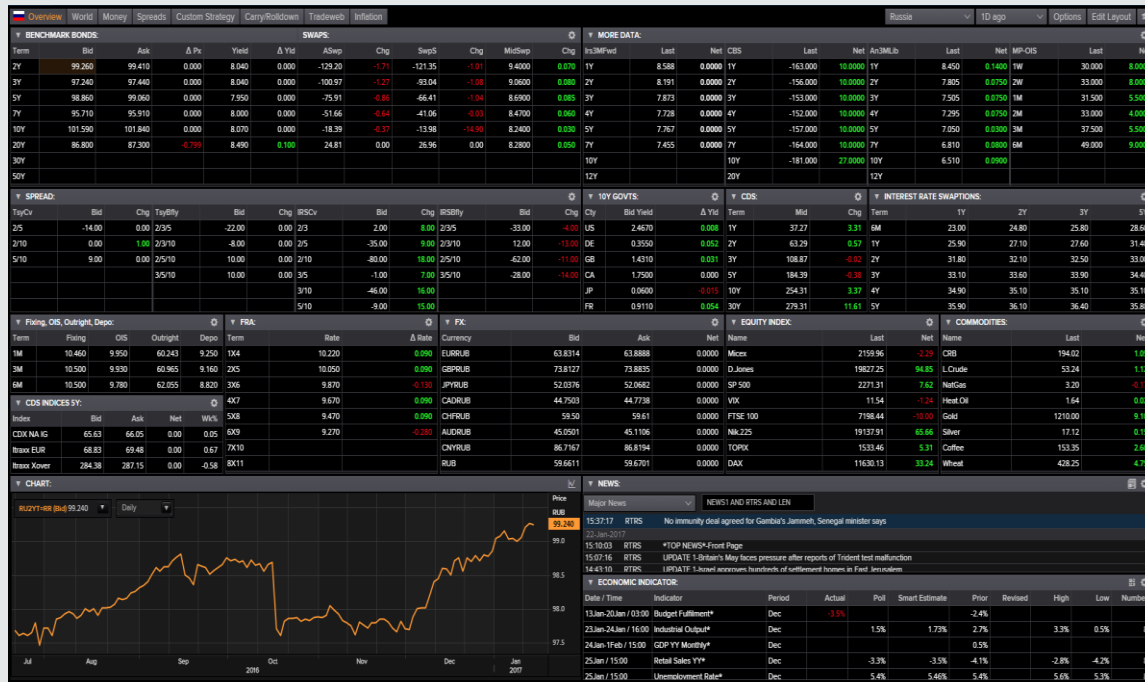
Overview World Money Spreads Custom Strategy Carry/Rolldown Tradeweb Inflation Russia 1D ago Options Edit Layout

BENCHMARK BONDS: SWAPS:

| Term | Bid | Ask | Δ Px | Yield | Δ Yld | ASwp | Chg | SwpS | Chg | MidSwp | Chg |
|---|---|---|---|---|---|---|---|---|---|---|---|
| 2Y | 99.260 | 99.410 | 0.000 | 8.040 | 0.000 | -129.20 | -1.71 | -121.35 | -1.01 | 9.4000 | 0.070 |
| 3Y | 97.240 | 97.440 | 0.000 | 8.040 | 0.000 | -100.97 | -1.27 | -93.04 | -1.08 | 9.0600 | 0.080 |
| 5Y | 98.860 | 99.060 | 0.000 | 7.950 | 0.000 | -75.91 | -0.86 | -66.41 | -1.04 | 8.6900 | 0.085 |
| 7Y | 95.710 | 95.910 | 0.000 | 8.000 | 0.000 | -51.66 | -0.64 | -41.06 | -0.93 | 8.4700 | 0.060 |
| 10Y | 101.590 | 101.840 | 0.000 | 8.070 | 0.000 | -18.39 | -0.37 | -13.98 | -14.90 | 8.2400 | 0.030 |
| 20Y | 86.800 | 87.300 | -0.799 | 8.490 | 0.100 | 24.81 | 0.00 | 26.96 | 0.00 | 8.2800 | 0.050 |
| 30Y | | | | | | | | | | | |
| 50Y | | | | | | | | | | | |

MORE DATA:

| Irs3MFwd | Last | Net | CBS | Last | Net | An3MLib | Last | Net | MP-OIS | Last | Net |
|---|---|---|---|---|---|---|---|---|---|---|---|
| 1Y | 8.588 | 0.0000 | 1Y | -163.000 | 10.0000 | 1Y | 8.450 | 0.1400 | 1W | 30.000 | 8.000 |
| 2Y | 8.191 | 0.0000 | 2Y | -156.000 | 10.0000 | 2Y | 7.805 | 0.0750 | 2W | 33.000 | 8.000 |
| 3Y | 7.873 | 0.0000 | 3Y | -153.000 | 10.0000 | 3Y | 7.505 | 0.0750 | 1M | 31.500 | 5.500 |
| 4Y | 7.728 | 0.0000 | 4Y | -152.000 | 10.0000 | 4Y | 7.295 | 0.0750 | 2M | 33.000 | 4.000 |
| 5Y | 7.767 | 0.0000 | 5Y | -157.000 | 10.0000 | 5Y | 7.050 | 0.0300 | 3M | 37.500 | 5.500 |
| 7Y | 7.455 | 0.0000 | 7Y | -164.000 | 10.0000 | 7Y | 6.810 | 0.0800 | 6M | 49.000 | 9.000 |
| 10Y | | | 10Y | -181.000 | 27.0000 | 10Y | 6.510 | 0.0900 | | | |
| 12Y | | | 20Y | | | 12Y | | | | | |

SPREAD:

| TsyCv | Bid | Chg | TsyBfly | Bid | Chg | IRSCv | Bid | Chg | IRSBfly | Bid | Chg |
|---|---|---|---|---|---|---|---|---|---|---|---|
| 2/5 | -14.00 | 0.00 | 2/3/5 | -22.00 | 0.00 | 2/3 | 2.00 | 8.00 | 2/3/5 | -33.00 | -4.00 |
| 2/10 | 0.00 | 1.00 | 2/3/10 | -8.00 | 0.00 | 2/5 | -35.00 | 9.00 | 2/3/10 | 12.00 | -13.00 |
| 5/10 | 9.00 | 0.00 | 2/5/10 | 10.00 | 0.00 | 2/10 | -80.00 | 18.00 | 2/5/10 | -62.00 | -11.00 |
| | | | 3/5/10 | 10.00 | 0.00 | 3/5 | -1.00 | 7.00 | 3/5/10 | -28.00 | -14.00 |
| | | | | | | 3/10 | -46.00 | 16.00 | | | |
| | | | | | | 5/10 | -9.00 | 15.00 | | | |

10Y GOVTS:

| Cty | Bid Yield | Δ Yld |
|---|---|---|
| US | 2.4670 | 0.008 |
| DE | 0.3550 | 0.052 |
| GB | 1.4310 | 0.031 |
| CA | 1.7500 | 0.000 |
| JP | 0.0600 | -0.015 |
| FR | 0.9110 | 0.054 |

CDS:

| Term | Mid | Chg |
|---|---|---|
| 1Y | 37.27 | 3.31 |
| 2Y | 63.29 | 0.57 |
| 3Y | 108.87 | -0.02 |
| 5Y | 184.39 | -0.38 |
| 10Y | 254.31 | 3.37 |
| 30Y | 279.31 | 11.61 |

INTEREST RATE SWAPTIONS:

| Term | 1Y | 2Y | 3Y | 5Y |
|---|---|---|---|---|
| 6M | 23.00 | 24.80 | 25.80 | 28.6 |
| 1Y | 25.90 | 27.10 | 27.60 | 31.4 |
| 2Y | 31.80 | 32.10 | 32.50 | 33.0 |
| 3Y | 33.10 | 33.60 | 33.90 | 34.4 |
| 4Y | 34.90 | 35.10 | 35.10 | 35.1 |
| 5Y | 35.90 | 36.10 | 36.40 | 35.8 |

Fixing, OIS, Outright, Depo:

| Term | Fixing | OIS | Outright | Depo |
|---|---|---|---|---|
| 1M | 10.460 | 9.950 | 60.243 | 9.250 |
| 3M | 10.500 | 9.930 | 60.965 | 9.160 |
| 6M | 10.500 | 9.780 | 62.055 | 8.820 |

CDS INDICES 5Y:

| Index | Bid | Ask | Net | Wk% |
|---|---|---|---|---|
| CDX NA IG | 65.63 | 66.05 | 0.00 | 0.05 |
| Itraxx EUR | 68.83 | 69.48 | 0.00 | 0.67 |
| Itraxx Xover | 284.38 | 287.15 | 0.00 | -0.58 |

FRA:

| Term | Rate | Δ Rate |
|---|---|---|
| 1X4 | 10.220 | 0.090 |
| 2X5 | 10.050 | 0.090 |
| 3X6 | 9.870 | -0.130 |
| 4X7 | 9.670 | 0.090 |
| 5X8 | 9.470 | 0.090 |
| 6X9 | 9.270 | -0.280 |
| 7X10 | | |
| 8X11 | | |

FX:

| Currency | Bid | Ask | Net |
|---|---|---|---|
| EURRUB | 63.8314 | 63.8888 | 0.0000 |
| GBPRUB | 73.8127 | 73.8835 | 0.0000 |
| JPYRUB | 52.0376 | 52.0682 | 0.0000 |
| CADRUB | 44.7503 | 44.7738 | 0.0000 |
| CHFRUB | 59.50 | 59.61 | 0.0000 |
| AUDRUB | 45.0501 | 45.1106 | 0.0000 |
| CNYRUB | 86.7167 | 86.8194 | 0.0000 |
| RUB | 59.6611 | 59.6701 | 0.0000 |

EQUITY INDEX:

| Name | Last | Net |
|---|---|---|
| Micex | 2159.96 | -2.29 |
| D.Jones | 19827.25 | 94.85 |
| SP 500 | 2271.31 | 7.62 |
| VIX | 11.54 | -1.24 |
| FTSE 100 | 7198.44 | -10.00 |
| Nik.225 | 19137.91 | 65.66 |
| TOPIX | 1533.46 | 5.31 |
| DAX | 11630.13 | 33.24 |

COMMODITIES:

| Name | Last | Net |
|---|---|---|
| CRB | 194.02 | 1.0 |
| L.Crude | 53.24 | 1.1 |
| NatGas | 3.20 | -0.1 |
| Heat.Oil | 1.64 | 0.0 |
| Gold | 1210.00 | 9.1 |
| Silver | 17.12 | 0.1 |
| Coffee | 153.35 | 2.6 |
| Wheat | 428.25 | 4.7 |

CHART:
RU2YT=RR (Bid) 99.240 Daily
Price RUB 99.240 99.0 98.5 98.0 97.5
Jul Aug Sep Oct Nov Dec Jan 2016 2017

NEWS:
Major News NEWS1 AND RTRS AND LEN
15:37:17 RTRS No immunity deal agreed for Gambia's Jammeh, Senegal minister says
22-Jan-2017
15:10:03 RTRS *TOP NEWS*-Front Page
15:07:16 RTRS UPDATE 1-Britain's May faces pressure after reports of Trident test malfunction
14:43:10 RTRS UPDATE 1-Israel approves hundreds of settlement homes in East Jerusalem

ECONOMIC INDICATOR:

| Date / Time | Indicator | Period | Actual | Poll | Smart Estimate | Prior | Revised | High | Low | Number |
|---|---|---|---|---|---|---|---|---|---|---|
| 13Jan-20Jan / 03:00 | Budget Fulfilment* | Dec | -3.5% | | | -2.4% | | | | |
| 23Jan-24Jan / 16:00 | Industrial Output* | Dec | | 1.5% | 1.73% | 2.7% | | 3.3% | 0.5% | |
| 24Jan-1Feb / 15:00 | GDP YY Monthly* | Dec | | | | 0.5% | | | | |
| 25Jan / 15:00 | Retail Sales YY* | Dec | | -3.3% | -3.5% | -4.1% | | -2.8% | -4.2% | |
| 25Jan / 15:00 | Unemployment Rate* | Dec | | 5.4% | 5.46% | 5.4% | | 5.6% | 5.3% | |